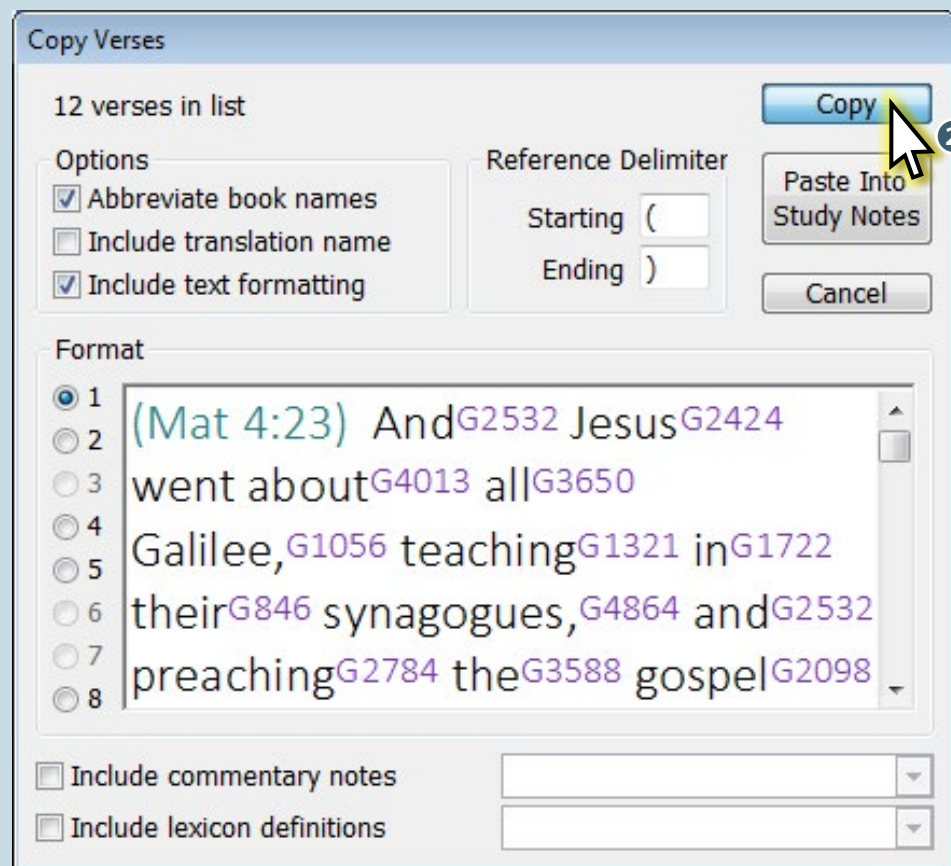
Copy Verses

12 verses in list

Options
Abbreviate book names
Include translation name
Include text formatting

Reference Delimiter
Starting (
Ending )

Copy
Paste Into Study Notes
Cancel

Format
1
2
3
4
5
6
7
8

(Mat 4:23) And$^{G2532}$ Jesus$^{G2424}$ went about$^{G4013}$ all$^{G3650}$ Galilee,$^{G1056}$ teaching$^{G1321}$ in$^{G1722}$ their$^{G846}$ synagogues,$^{G4864}$ and$^{G2532}$ preaching$^{G2784}$ the$^{G3588}$ gospel$^{G2098}$

Include commentary notes
Include lexicon definitions